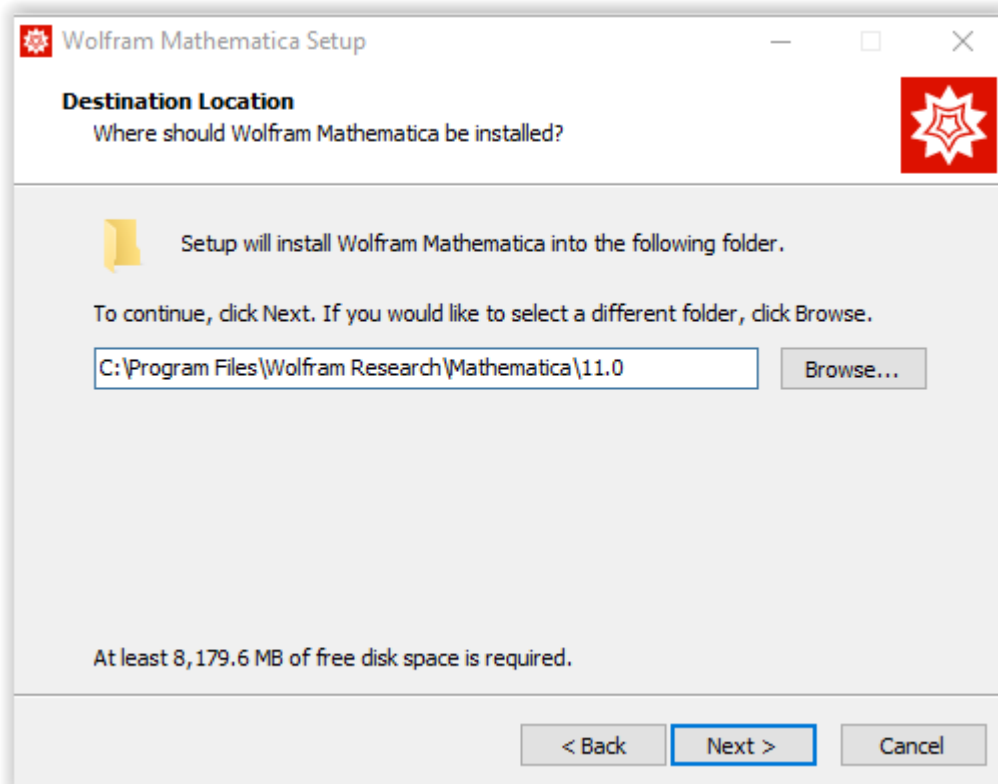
Wolfram Mathematica Setup

Destination Location
Where should Wolfram Mathematica be installed?

Setup will install Wolfram Mathematica into the following folder.

To continue, click Next. If you would like to select a different folder, click Browse.

C:\Program Files\Wolfram Research\Mathematica\11.0

Browse...

At least 8,179.6 MB of free disk space is required.

< Back
Next >
Cancel